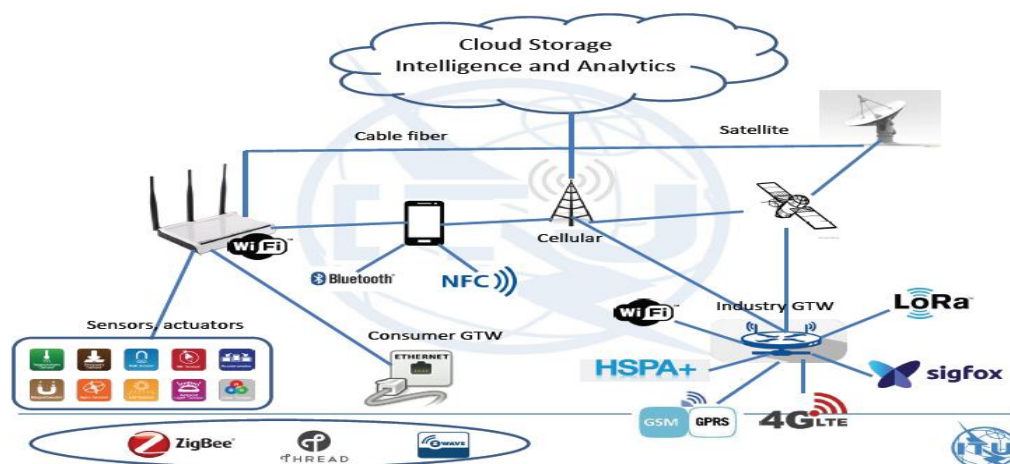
Cloud Storage
Intelligence and Analytics

Cable fiber

Satellite

Cellular

Wi Fi

Bluetooth

NFC

Industry GTW

LoRa

Sensors, actuators

Consumer GTW

ETHERNET

Wi Fi

HSPA+

sigfox

GSM

GPRS

4G LTE

ZigBee

THREAD

Z-WAVE